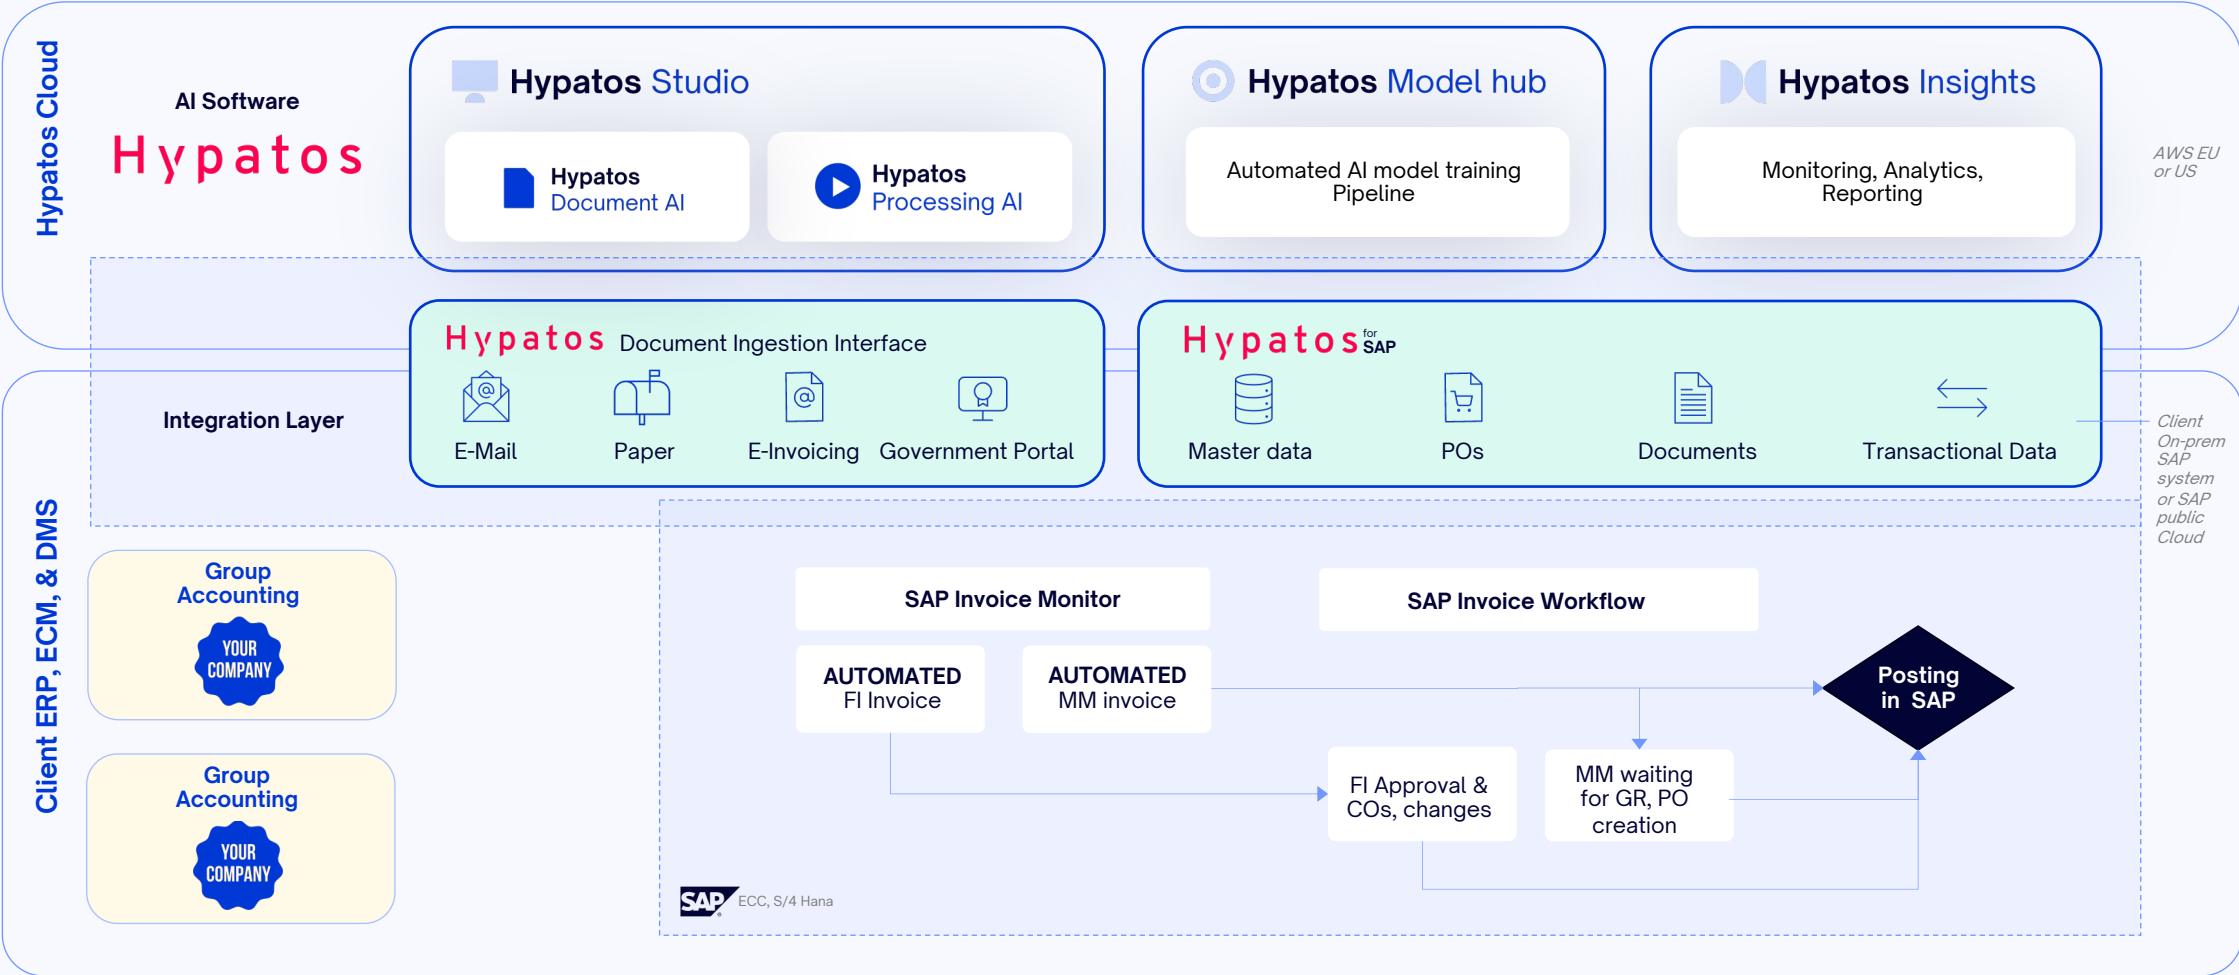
Hypatos Cloud

AI Software

Hypatos

Hypatos Studio

Hypatos Document AI

Hypatos Processing AI

Hypatos Model hub

Automated AI model training Pipeline

Hypatos Insights

Monitoring, Analytics, Reporting

AWS EU or US

Integration Layer

Hypatos Document Ingestion Interface

E-Mail

Paper

E-Invoicing

Government Portal

Hypatos for SAP

Master data

POs

Documents

Transactional Data

Client On-prem SAP system or SAP public Cloud

Client ERP, ECM, & DMS

Group Accounting

YOUR COMPANY

Group Accounting

YOUR COMPANY

SAP Invoice Monitor

SAP Invoice Workflow

AUTOMATED FI Invoice

AUTOMATED MM invoice

Posting in SAP

FI Approval & COs, changes

MM waiting for GR, PO creation

SAP ECC, S/4 Hana